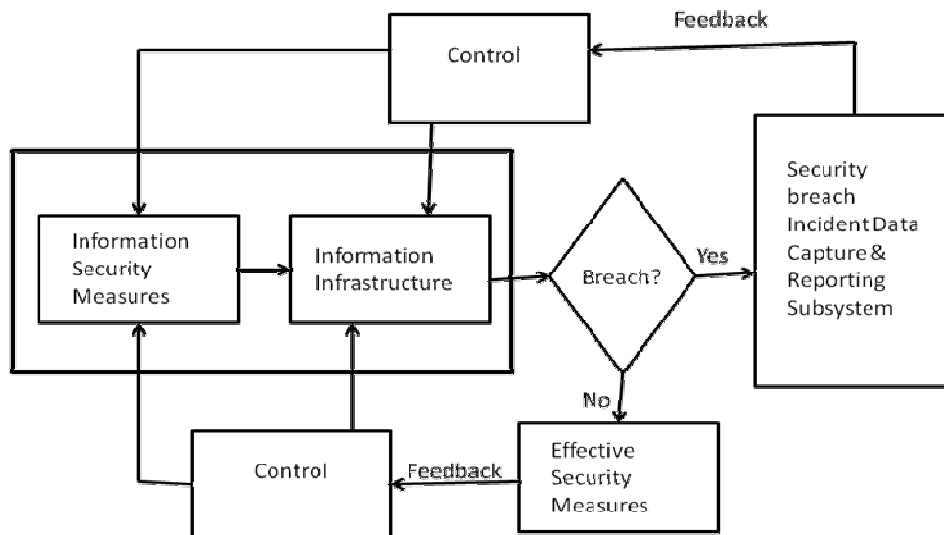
Feedback

Control

Security breach Incident Data Capture & Reporting Subsystem

Information Security Measures

Information Infrastructure

Breach?

Yes

No

Effective Security Measures

Feedback

Control